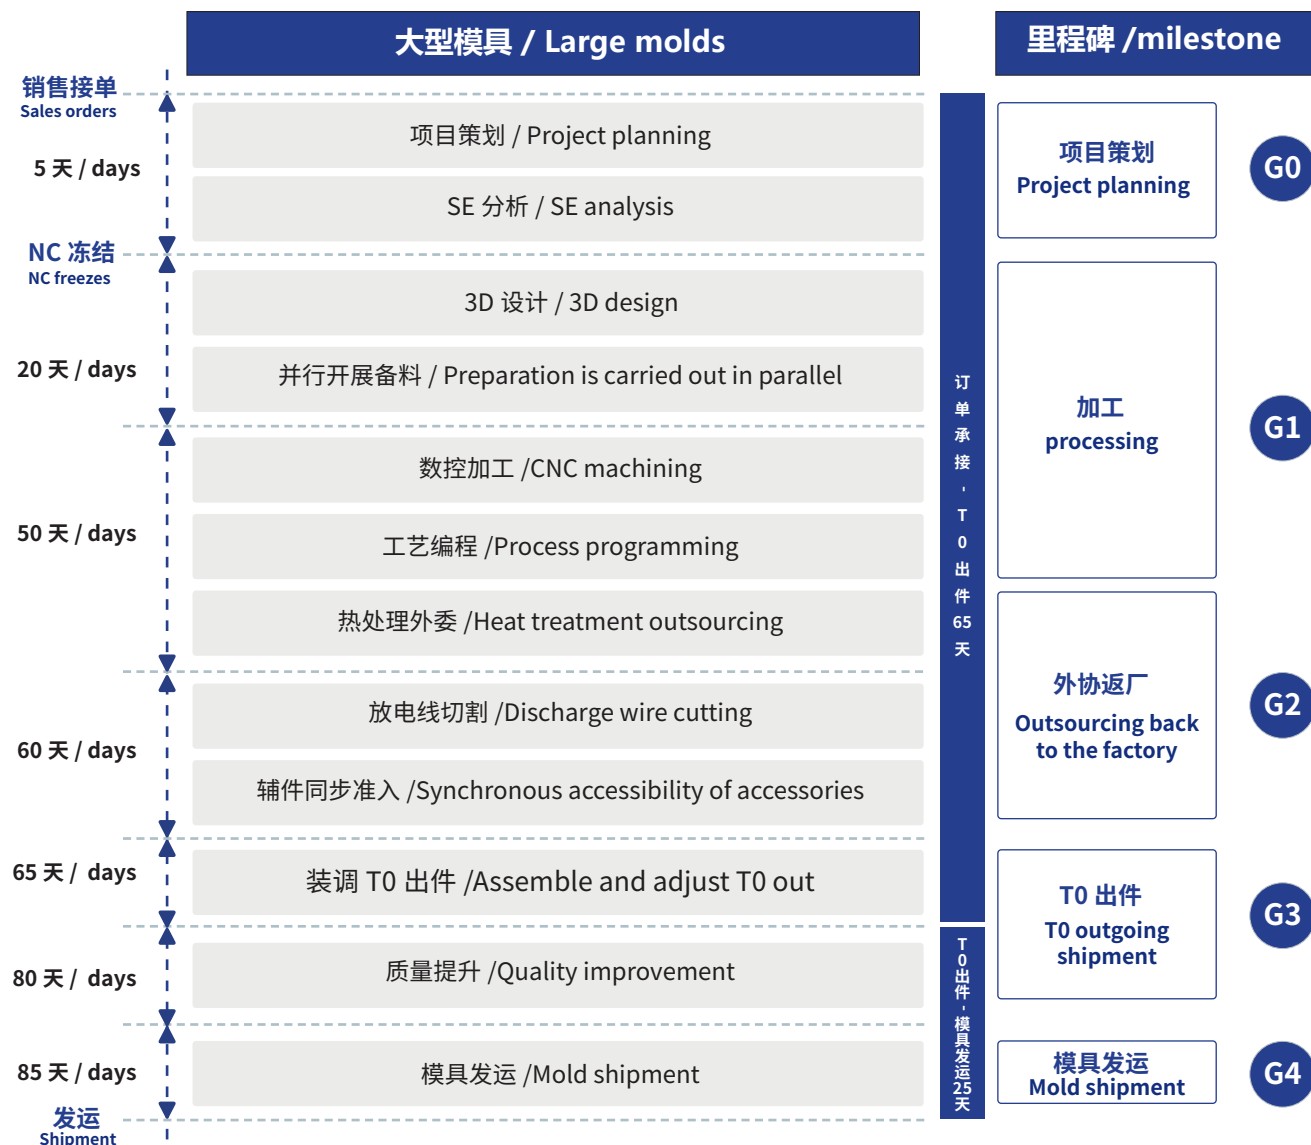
大型模具 / Large molds

里程碑 /milestone

销售接单
Sales orders

5 天 / days

NC 冻结
NC freezes

20 天 / days

50 天 / days

60 天 / days

65 天 / days

80 天 / days

85 天 / days

发运
Shipment

项目策划 / Project planning

SE 分析 / SE analysis

3D 设计 / 3D design

并行开展备料 / Preparation is carried out in parallel

数控加工 /CNC machining

工艺编程 /Process programming

热处理外委 /Heat treatment outsourcing

放电线切割 /Discharge wire cutting

辅件同步准入 /Synchronous accessibility of accessories

装调 T0 出件 /Assemble and adjust T0 out

质量提升 /Quality improvement

模具发运 /Mold shipment

订单承接-T0出件65天

T0出件-模具发运25天

项目策划
Project planning

G0

加工
processing

G1

外协返厂
Outsourcing back to the factory

G2

T0 出件
T0 outgoing shipment

G3

模具发运
Mold shipment

G4